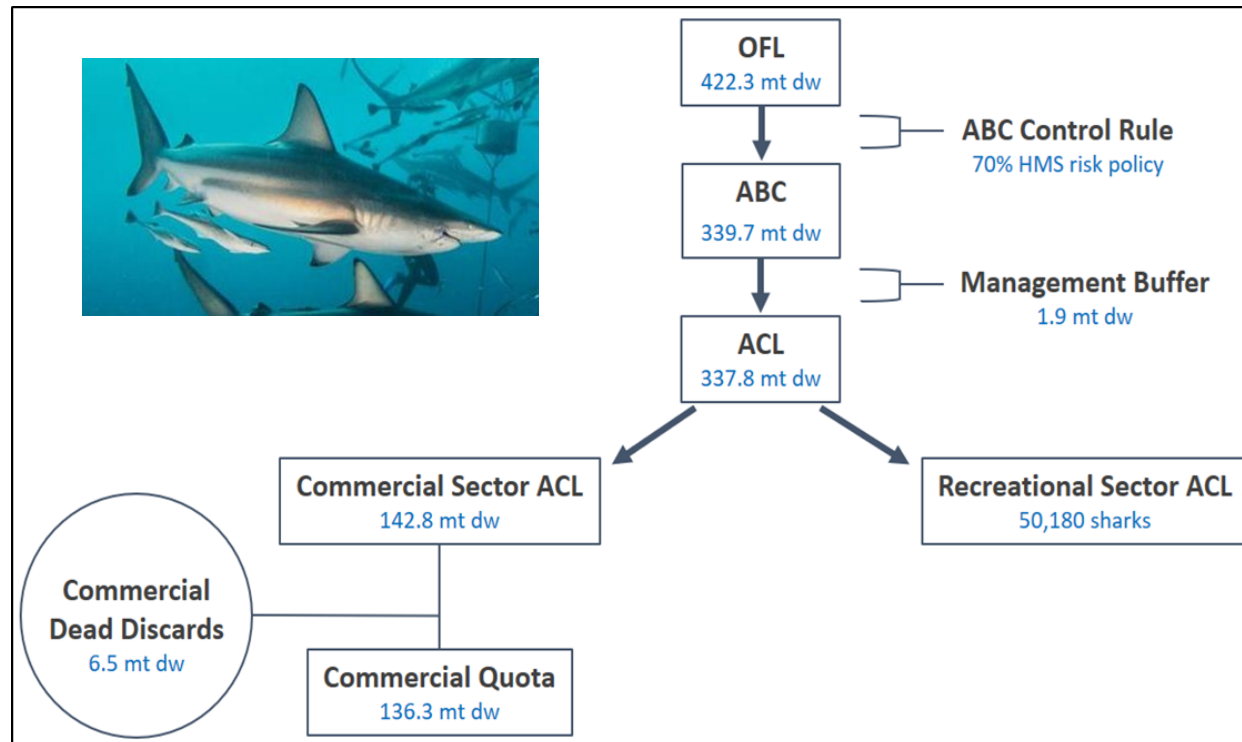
OFL
422.3 mt dw

ABC Control Rule
70% HMS risk policy

ABC
339.7 mt dw

Management Buffer
1.9 mt dw

ACL
337.8 mt dw

Commercial Sector ACL
142.8 mt dw

Recreational Sector ACL
50,180 sharks

Commercial Dead Discards
6.5 mt dw

Commercial Quota
136.3 mt dw